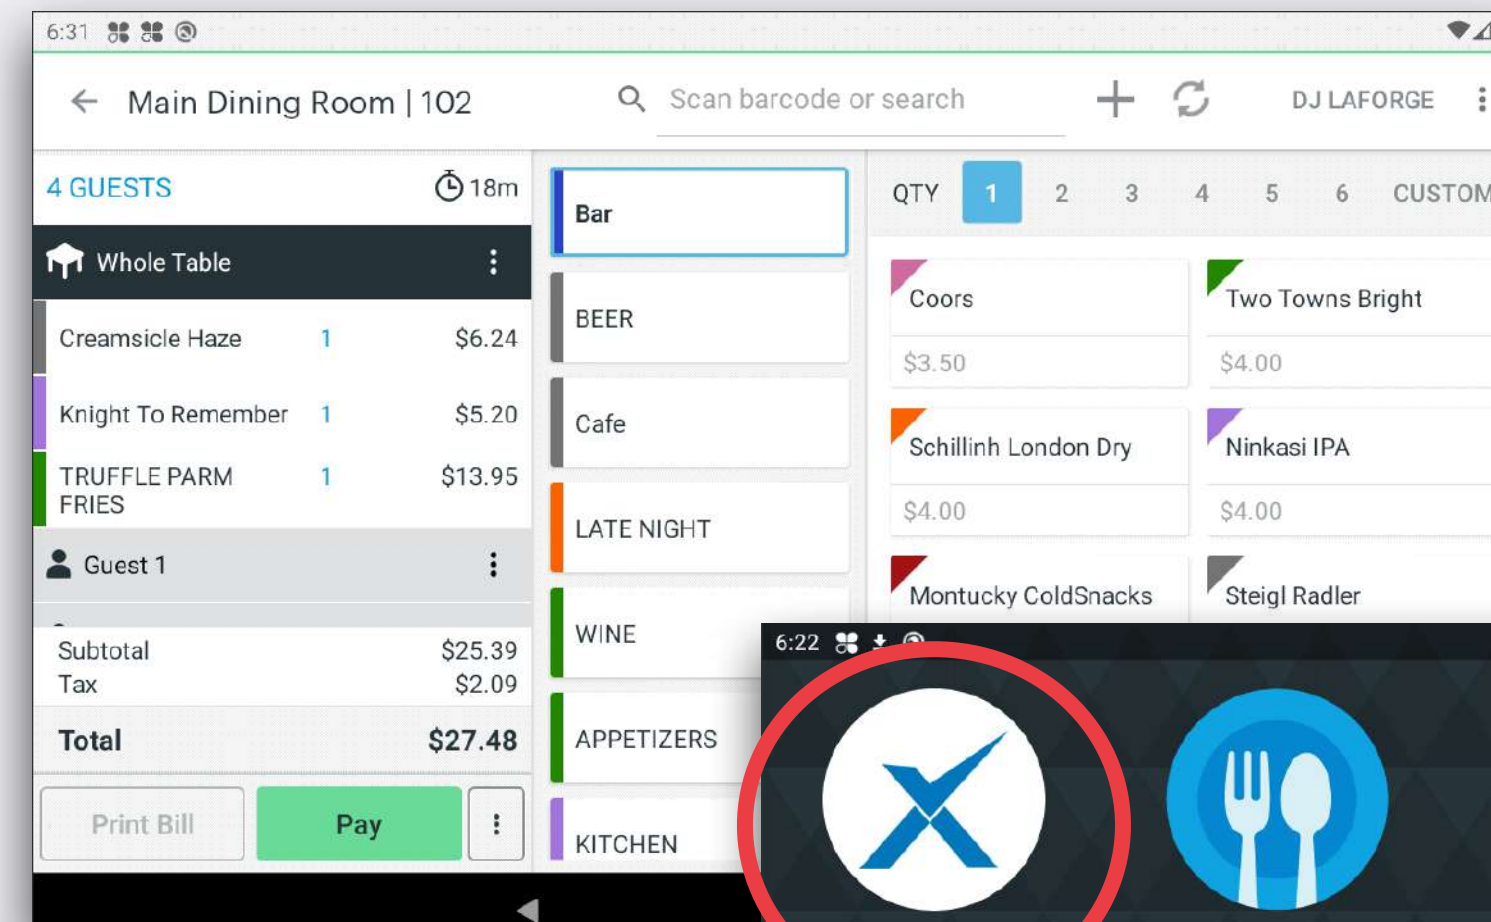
6:31

Main Dining Room | 102

Scan barcode or search

DJ LAFORGE

4 GUESTS 18m

Whole Table

| Creamsicle Haze | 1 | $6.24 |
|---|---|---|
| Knight To Remember | 1 | $5.20 |
| TRUFFLE PARM FRIES | 1 | $13.95 |

Guest 1

Subtotal $25.39
Tax $2.09
Total $27.48

Print Bill
Pay

Bar
BEER
Cafe
LATE NIGHT
WINE
APPETIZERS
KITCHEN

QTY 1 2 3 4 5 6 CUSTOM

Coors
$3.50

Two Towns Bright
$4.00

Schillinh London Dry
$4.00

Ninkasi IPA
$4.00

Montucky ColdSnacks

Steigl Radler

6:22